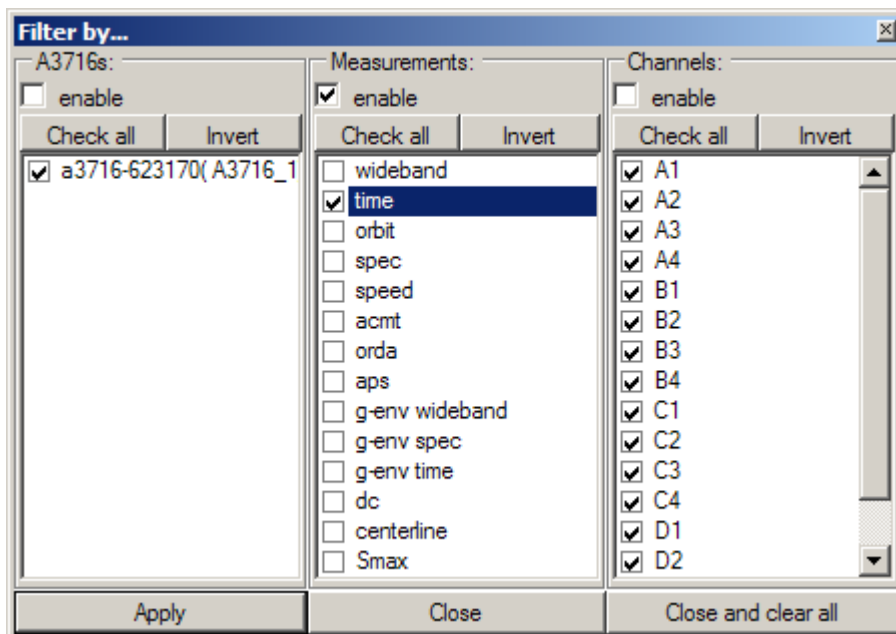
Filter by...

A3716s:
enable
Check all | Invert
a3716-623170( A3716_1

Measurements:
enable
Check all | Invert
wideband
time
orbit
spec
speed
acmt
orda
aps
g-env wideband
g-env spec
g-env time
dc
centerline
Smax

Channels:
enable
Check all | Invert
A1
A2
A3
A4
B1
B2
B3
B4
C1
C2
C3
C4
D1
D2

Apply | Close | Close and clear all